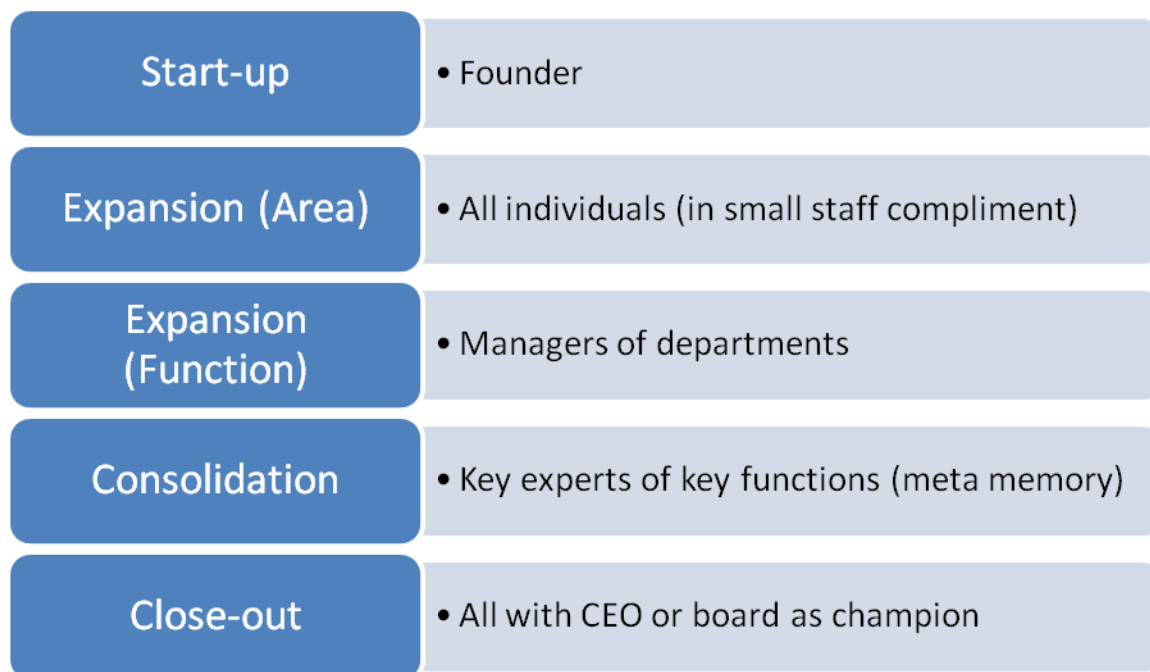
Start-up

• Founder

Expansion (Area)

• All individuals (in small staff compliment)

Expansion (Function)

• Managers of departments

Consolidation

• Key experts of key functions (meta memory)

Close-out

• All with CEO or board as champion